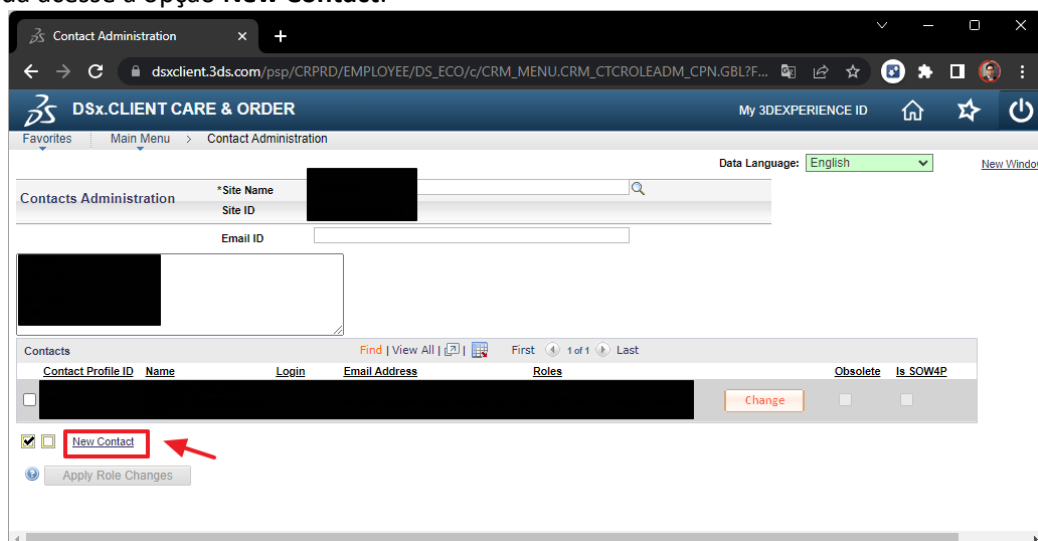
Contact Administration

dsxclient.3ds.com/psp/CRPRD/EMPLOYEE/DS_ECO/c/CRM_MENU.CRM_CTCROLEADM_CPN.GBL?F...

DSx.CLIENT CARE & ORDER

My 3DEXPERIENCE ID

Favorites Main Menu > Contact Administration

Data Language: English

New Window

Contacts Administration

*Site Name

Site ID

Email ID

Contacts

Find | View All | | First 1 of 1 Last

| Contact Profile ID | Name | Login | Email Address | Roles | | Obsolete | Is SOW4P |
|---|---|---|---|---|---|---|---|
| | | | | | Change | | |

New Contact

Apply Role Changes